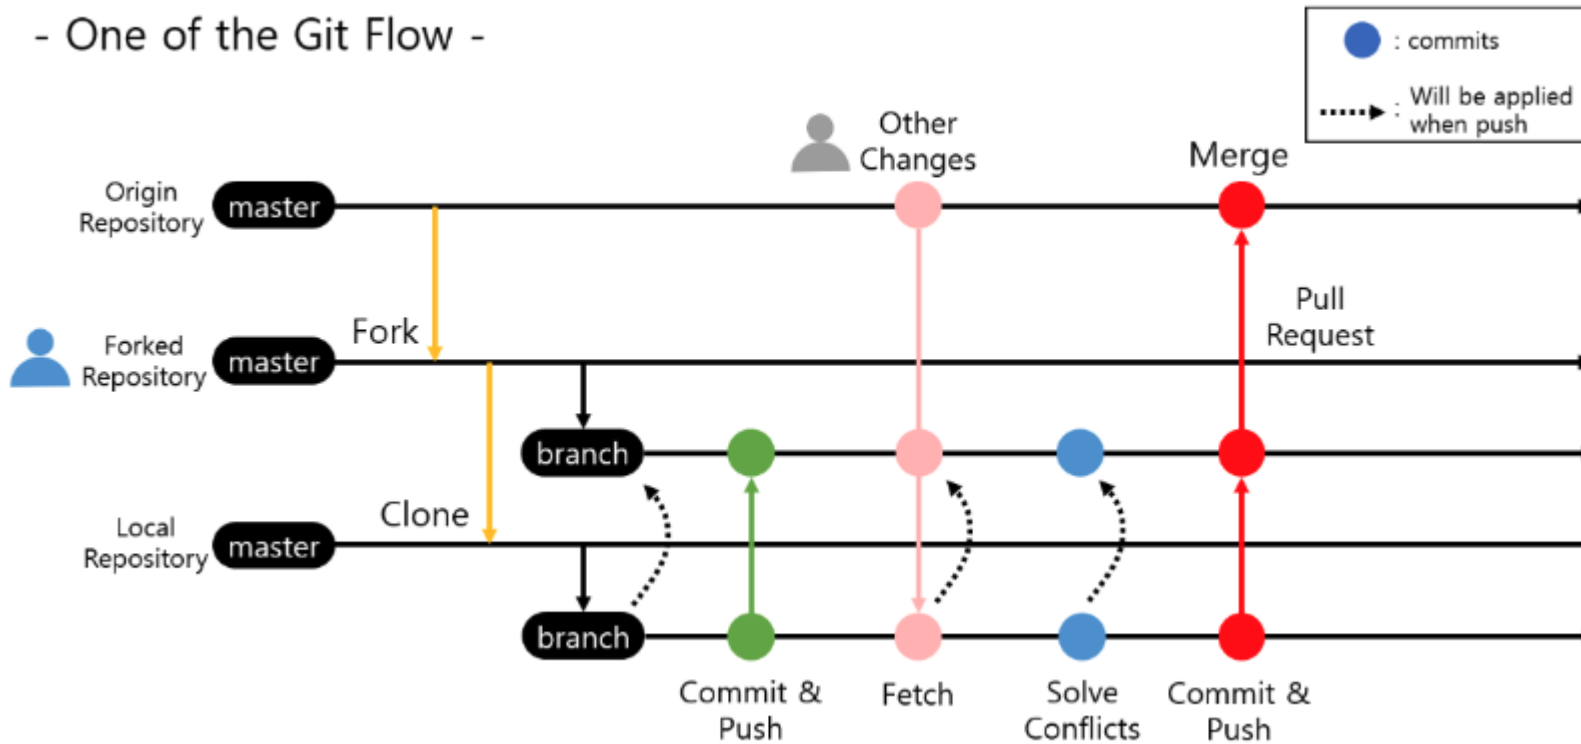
- One of the Git Flow -

: commits

: Will be applied when push

Other Changes

Merge

Origin Repository

master

Fork

Pull Request

Forked Repository

master

branch

Clone

Local Repository

master

branch

Commit & Push

Fetch

Solve Conflicts

Commit & Push